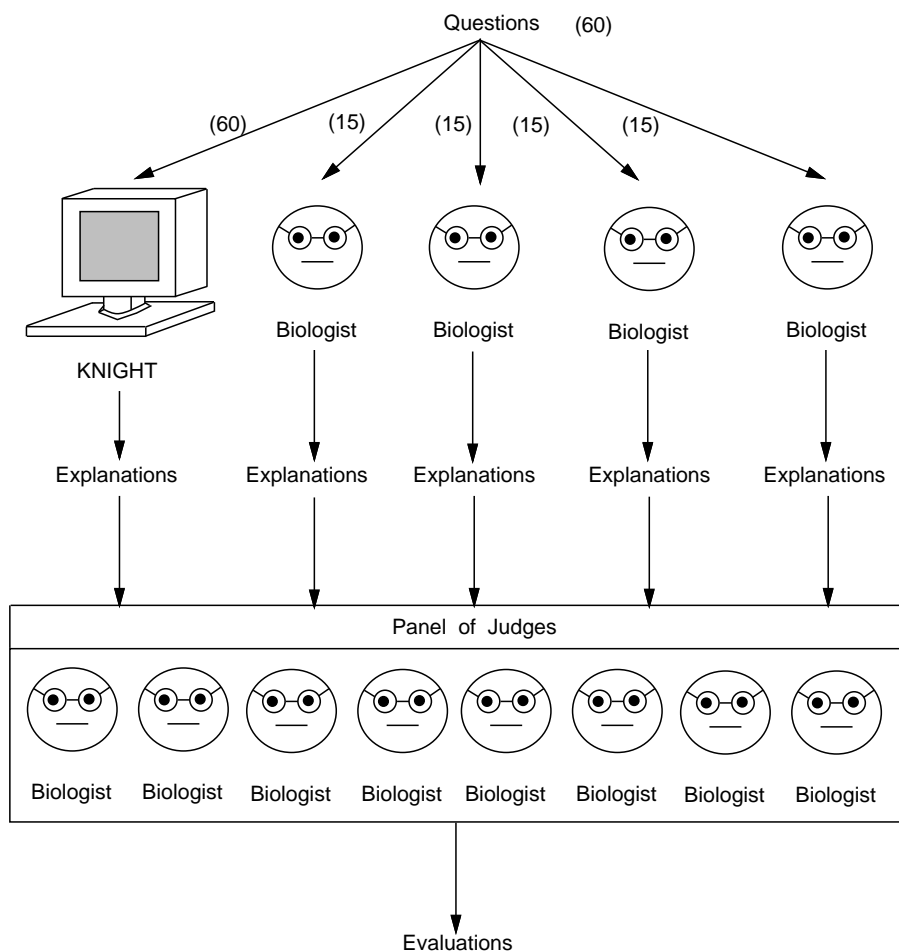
Questions (60)

(60) (15) (15) (15) (15)

KNIGHT

Biologist Biologist Biologist Biologist

Explanations Explanations Explanations Explanations Explanations

Panel of Judges

Biologist Biologist Biologist Biologist Biologist Biologist Biologist Biologist

Evaluations